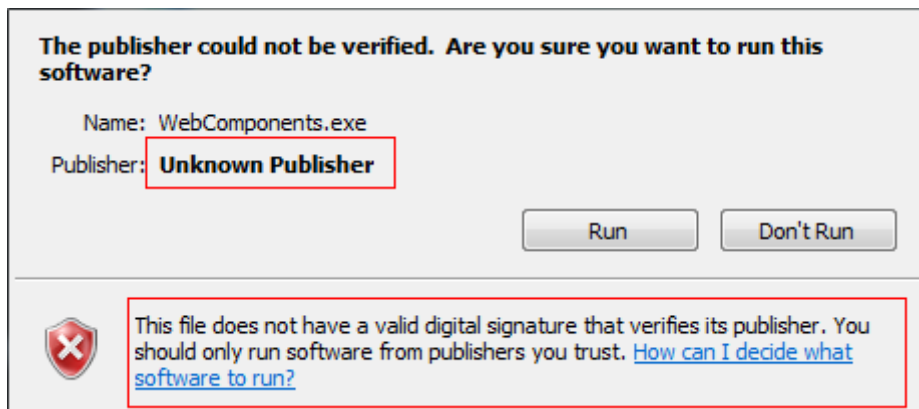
The publisher could not be verified. Are you sure you want to run this software?

Name: WebComponents.exe

Publisher: Unknown Publisher

Run

Don't Run

This file does not have a valid digital signature that verifies its publisher. You should only run software from publishers you trust. How can I decide what software to run?